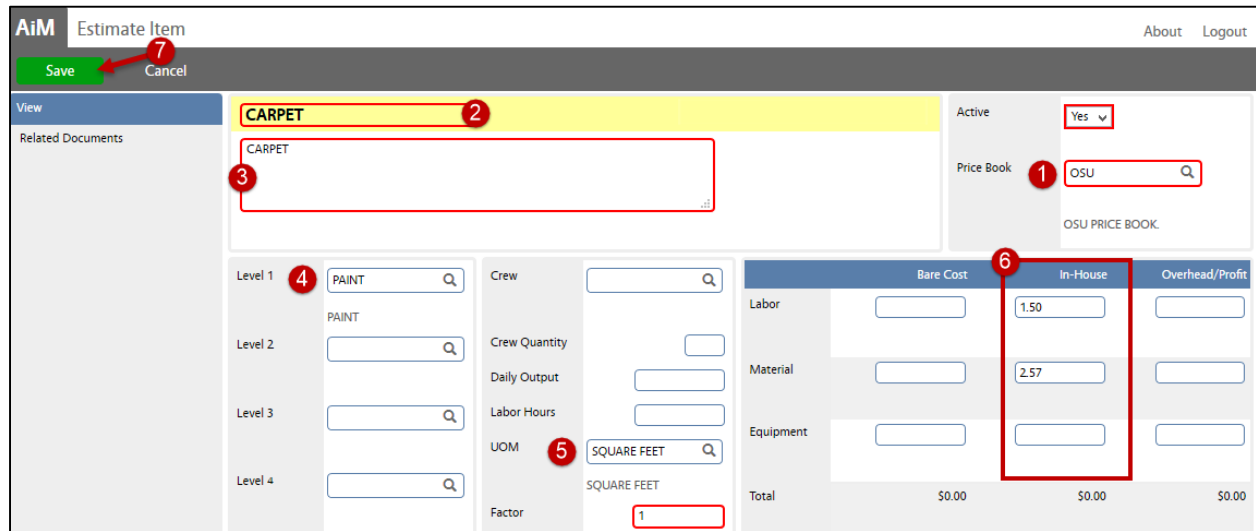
AiM Estimate Item

About Logout

7

Save Cancel

View

Related Documents

CARPET 2

CARPET

3

Active Yes

Price Book 1 OSU

OSU PRICE BOOK.

Level 1 4 PAINT

PAINT

Level 2

Level 3

Level 4

Crew

Crew Quantity

Daily Output

Labor Hours

UOM 5 SQUARE FEET

SQUARE FEET

Factor 1

6

| | Bare Cost | In-House | Overhead/Profit |
|---|---|---|---|
| Labor | | 1.50 | |
| Material | | 2.57 | |
| Equipment | | | |
| Total | \$0.00 | \$0.00 | \$0.00 |